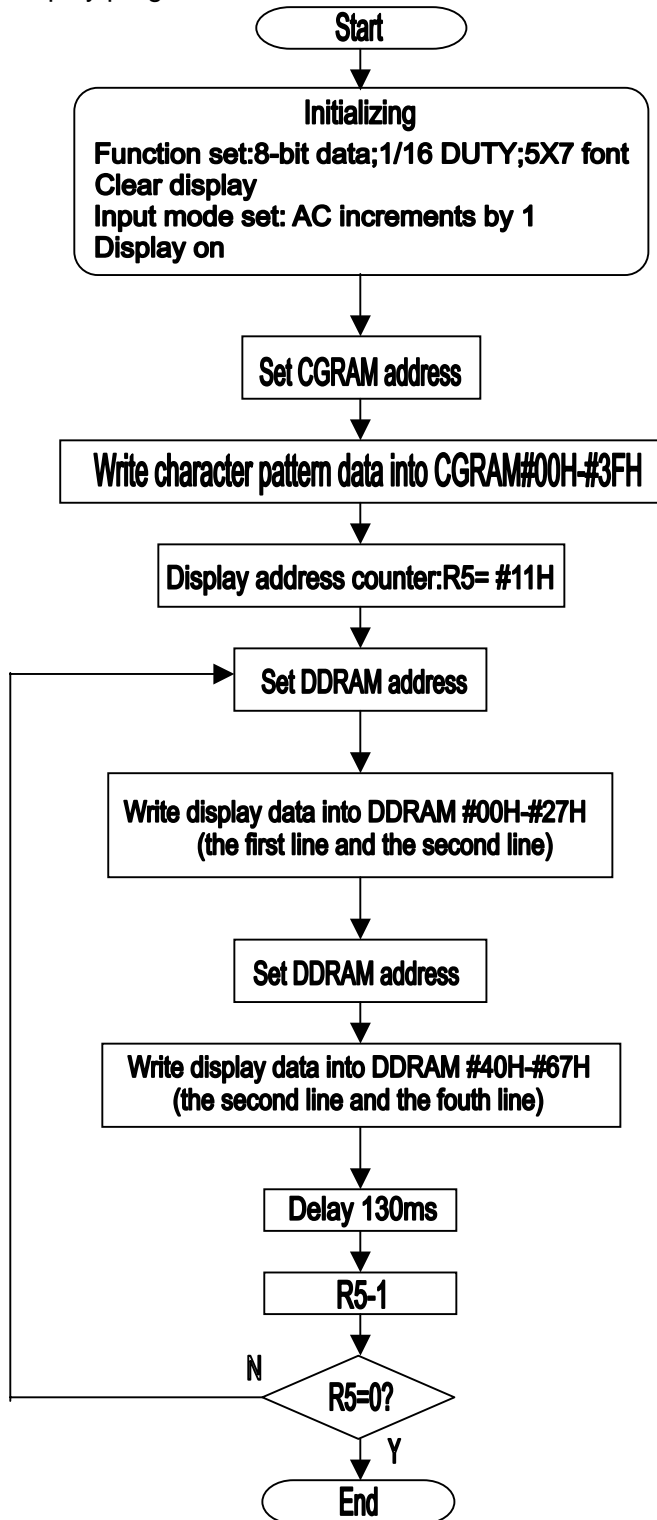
Start

Initializing
Function set:8-bit data;1/16 DUTY;5X7 font
Clear display
Input mode set: AC increments by 1
Display on

Set CGRAM address

Write character pattern data into CGRAM#00H-#3FH

Display address counter:R5= #11H

Set DDRAM address

Write display data into DDRAM #00H-#27H
(the first line and the second line)

Set DDRAM address

Write display data into DDRAM #40H-#67H
(the second line and the fouth line)

Delay 130ms

R5-1

N

R5=0?

Y

End